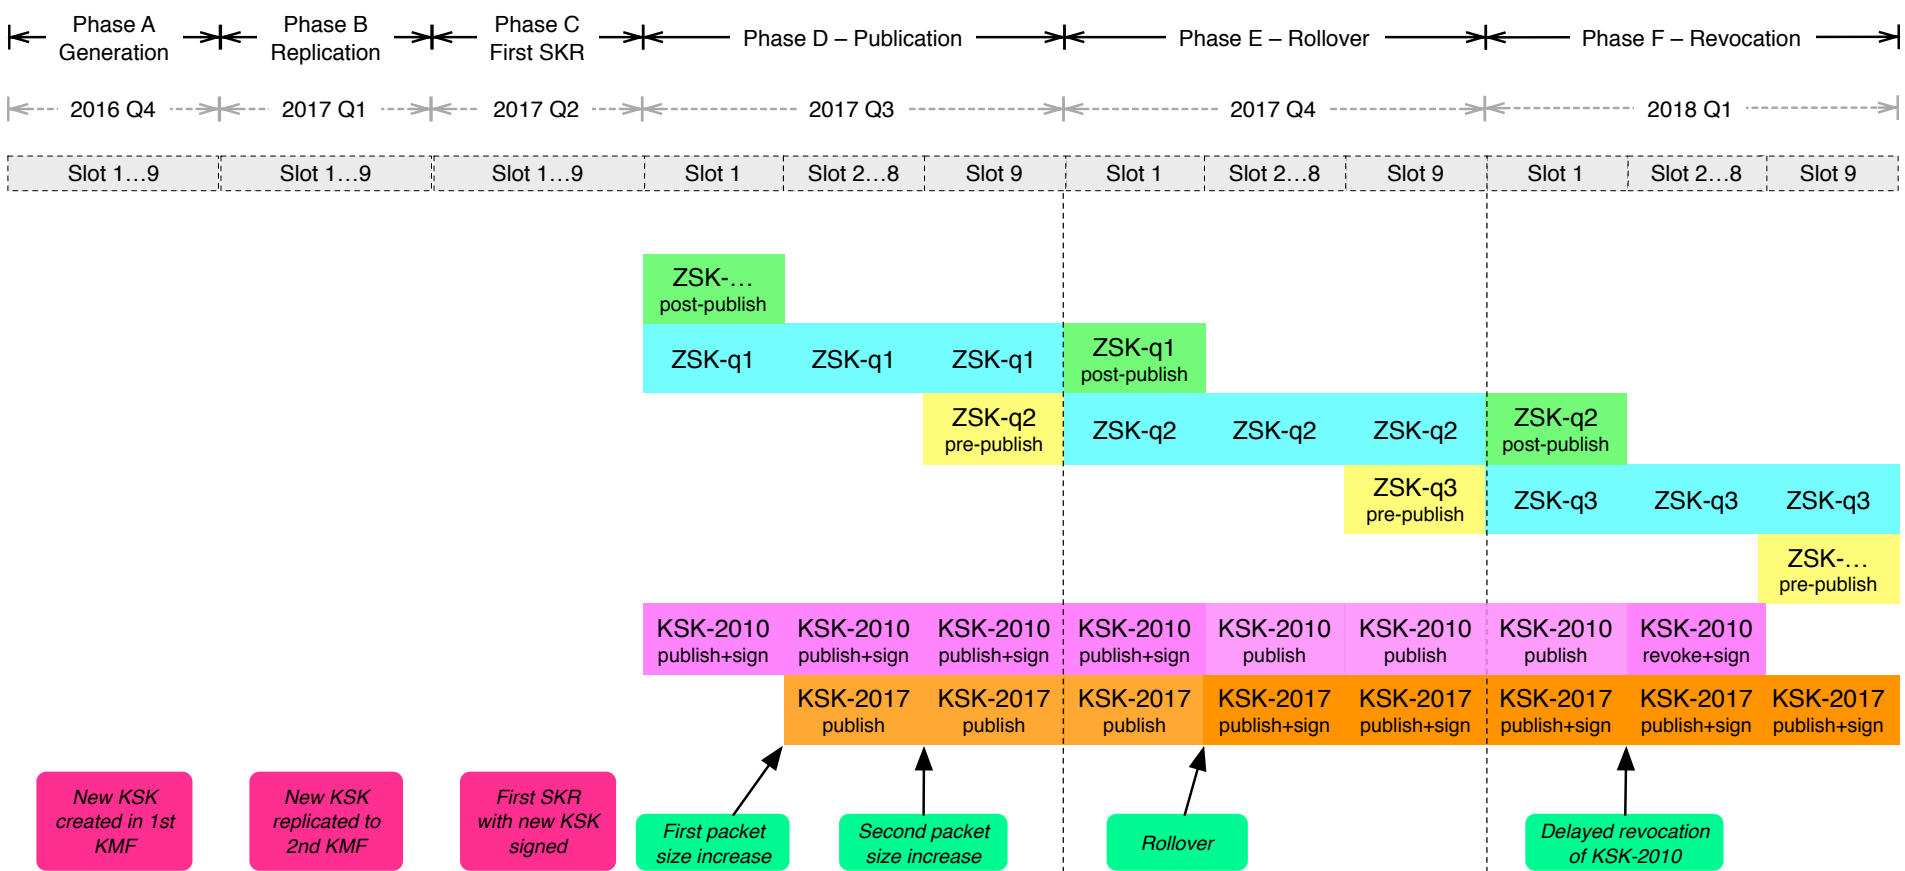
Phase A Generation

Phase B Replication

Phase C First SKR

Phase D – Publication

Phase E – Rollover

Phase F – Revocation

2016 Q4

2017 Q1

2017 Q2

2017 Q3

2017 Q4

2018 Q1

| Slot 1…9 | Slot 1…9 | Slot 1…9 | Slot 1 | Slot 2…8 | Slot 9 | Slot 1 | Slot 2…8 | Slot 9 | Slot 1 | Slot 2…8 | Slot 9 |
|---|---|---|---|---|---|---|---|---|---|---|---|

ZSK-… post-publish

ZSK-q1 ZSK-q1 ZSK-q1

ZSK-q1 post-publish

ZSK-q2 pre-publish

ZSK-q2 ZSK-q2 ZSK-q2

ZSK-q2 post-publish

ZSK-q3 pre-publish

ZSK-q3 ZSK-q3 ZSK-q3

ZSK-… pre-publish

KSK-2010 publish+sign

KSK-2010 publish+sign

KSK-2010 publish+sign

KSK-2010 publish+sign

KSK-2010 publish

KSK-2010 publish

KSK-2010 publish

KSK-2010 revoke+sign

KSK-2017 publish

KSK-2017 publish

KSK-2017 publish

KSK-2017 publish+sign

KSK-2017 publish+sign

KSK-2017 publish+sign

KSK-2017 publish+sign

KSK-2017 publish+sign

New KSK created in 1st KMF

New KSK replicated to 2nd KMF

First SKR with new KSK signed

First packet size increase

Second packet size increase

Rollover

Delayed revocation of KSK-2010